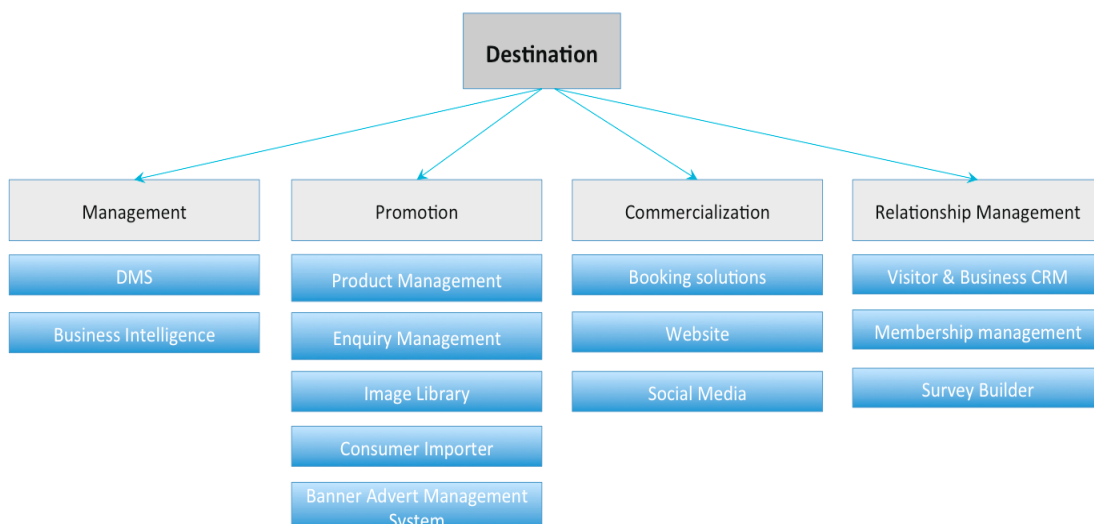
Destination

Management

DMS

Business Intelligence

Promotion

Product Management

Enquiry Management

Image Library

Consumer Importer

Banner Advert Management System

Commercialization

Booking solutions

Website

Social Media

Relationship Management

Visitor & Business CRM

Membership management

Survey Builder